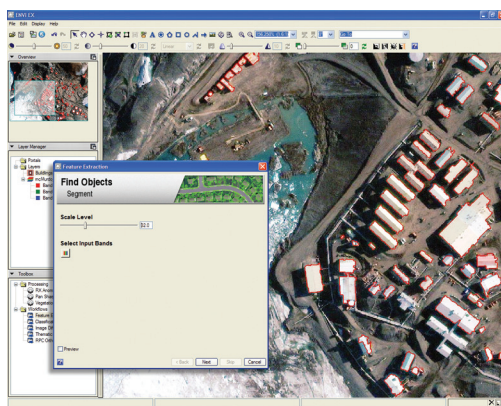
ENVI EX

File Edit Display Help

Overview

Layer Manager

Portals

Layers

Toolbox

Processing

Workflows

Feature Extraction

Find Objects

Segment

Scale Level

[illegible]

Select Input Bands

Preview

< Back

Next

Skip

Cancel